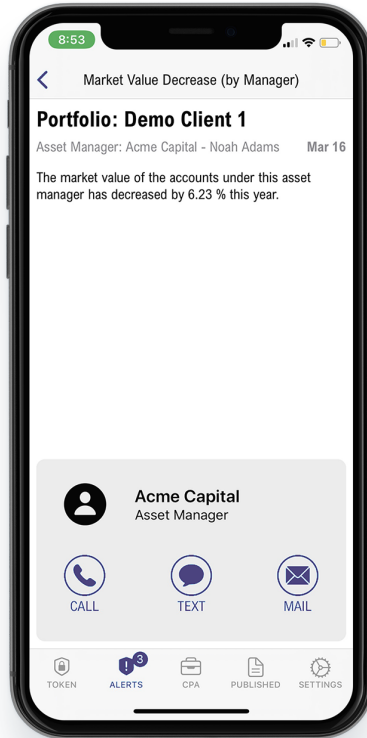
8:53

Market Value Decrease (by Manager)

Portfolio: Demo Client 1

Asset Manager: Acme Capital - Noah Adams Mar 16

The market value of the accounts under this asset manager has decreased by 6.23 % this year.

Acme Capital
Asset Manager

CALL TEXT MAIL

TOKEN 3 ALERTS CPA PUBLISHED SETTINGS